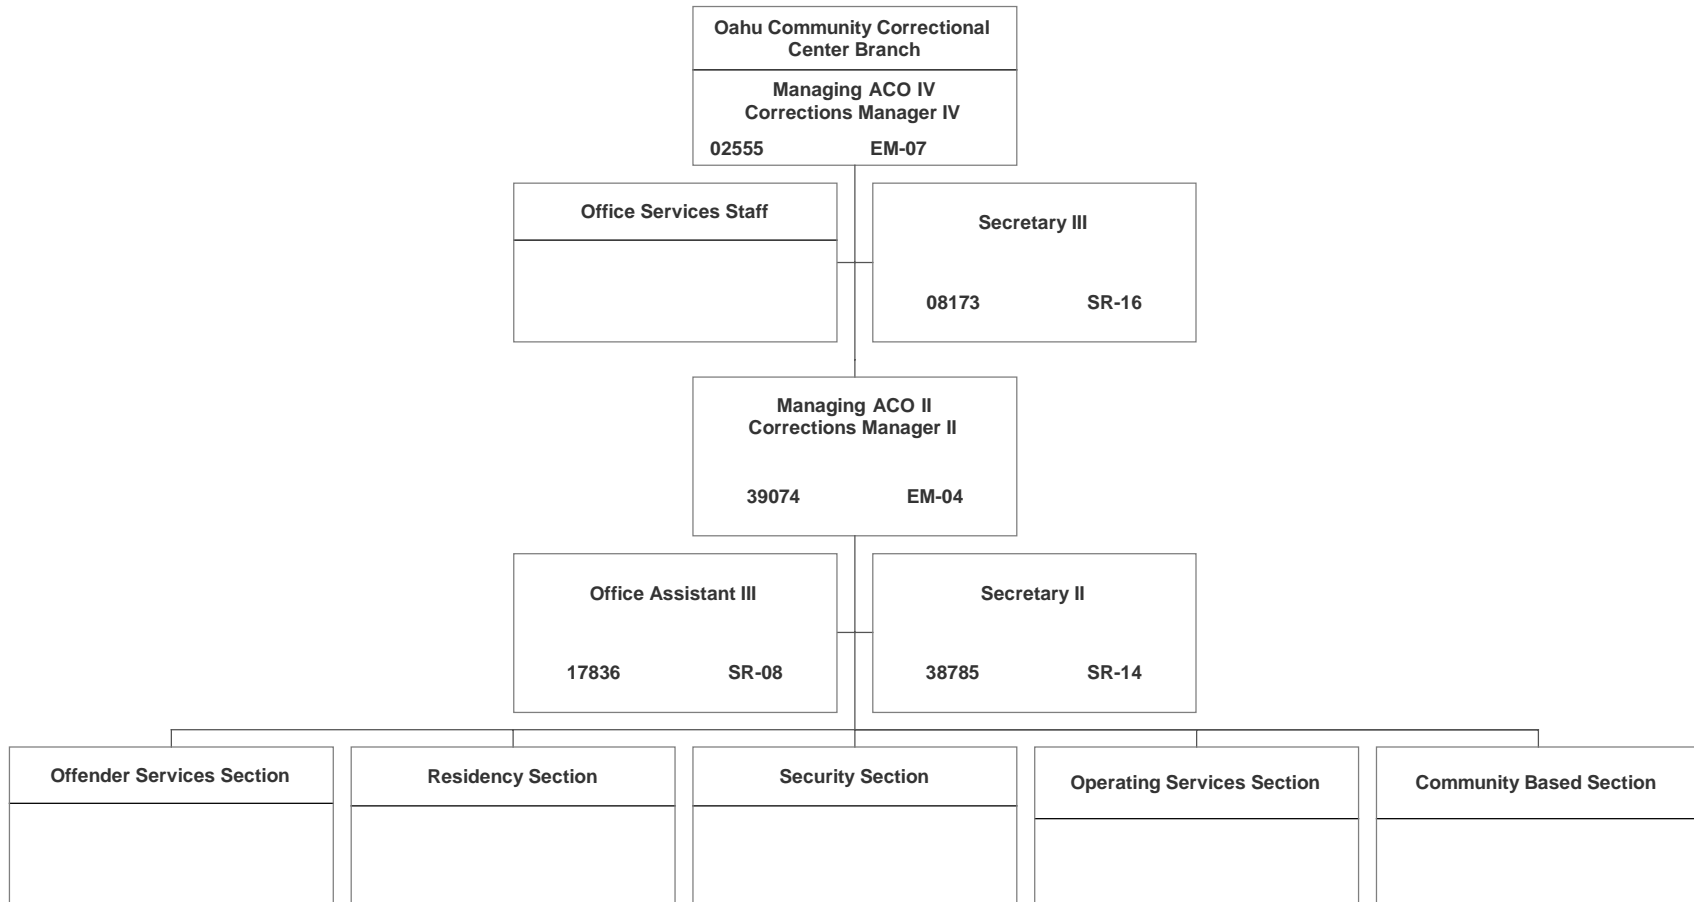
Oahu Community Correctional Center Branch

Managing ACO IV
Corrections Manager IV
02555 EM-07

Office Services Staff

Secretary III
08173 SR-16

Managing ACO II
Corrections Manager II
39074 EM-04

Office Assistant III
17836 SR-08

Secretary II
38785 SR-14

Offender Services Section

Residency Section

Security Section

Operating Services Section

Community Based Section